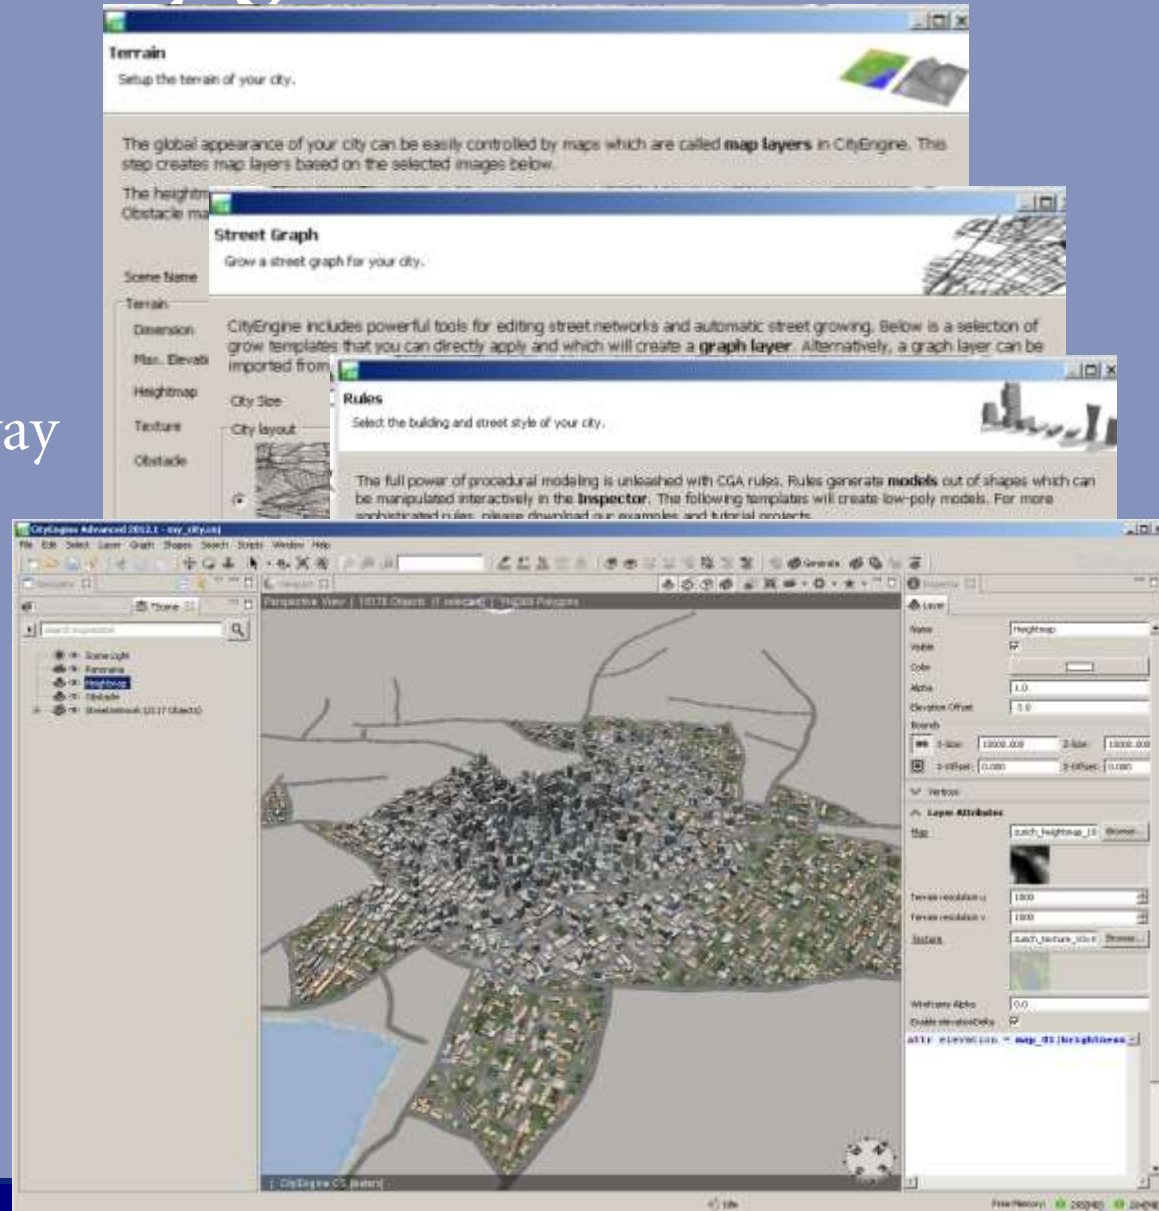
Terrain
Setup the terrain of your city.

The global appearance of your city can be easily controlled by maps which are called **map layers** in CityEngine. This step creates map layers based on the selected images below.

The heightm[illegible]
Obstacle ma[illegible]

Scene Name
Terrain
Dimension
Max. Elevati
Heightmap
Texture
Obstacle

Street Graph
Grow a street graph for your city.

CityEngine includes powerful tools for editing street networks and automatic street growing. Below is a selection of grow templates that you can directly apply and which will create a **graph layer**. Alternatively, a graph layer can be imported from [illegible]

City Size
City layout

Rules
Select the building and street style of your city.

The full power of procedural modeling is unleashed with CGA rules. Rules generate **models** out of shapes which can be manipulated interactively in the **Inspector**. The following templates will create low-poly models. For more sophisticated rules, please download our examples and tutorial projects.

ray

CityEngine Advanced 2012.1 - my_city.cej
File Edit Select Layer Graph Shapes Search Scripts Window Help
Scene
Perspective View | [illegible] Objects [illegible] selected | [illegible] Polygons
Scene Light
Panorama
Heightmap
Obstacle
Streetnetwork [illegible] objects
Layer
Name Heightmap
Visible
Color
Alpha 1.0
Elevation Offset
Bounds
X-Size 10000.000 Z-Size 10000.000
X-Offset 0.000 Z-Offset 0.000
Vertices
Layer Attributes
Map Browse...
Terrain resolution u 1000
Terrain resolution v 1000
Texture Browse...
Wireframe Alpha 0.0
Enable elevationDelta
attr elevation = map_01(brightness
CityEngine CS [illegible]
Free Memory